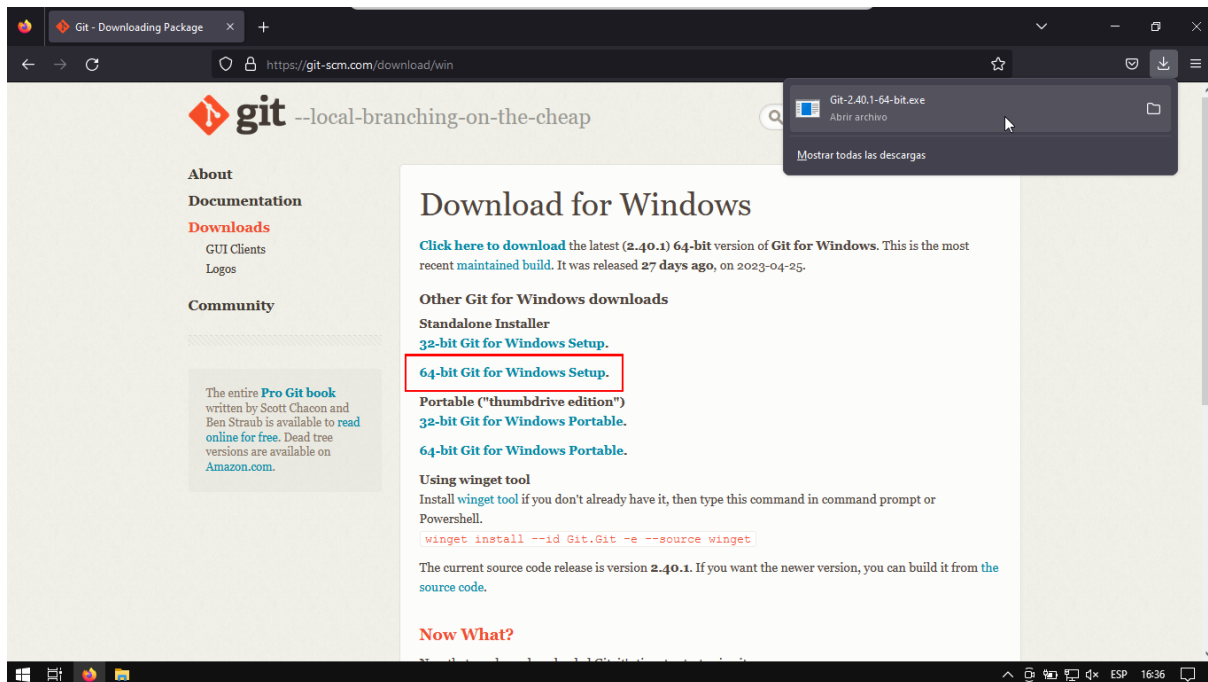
Git - Downloading Package ×

https://git-scm.com/download/win

git --local-branching-on-the-cheap

Git-2.40.1-64-bit.exe
Abrir archivo

Mostrar todas las descargas

About
Documentation
Downloads
GUI Clients
Logos
Community

The entire Pro Git book written by Scott Chacon and Ben Straub is available to read online for free. Dead tree versions are available on Amazon.com.

Download for Windows

Click here to download the latest (2.40.1) 64-bit version of Git for Windows. This is the most recent maintained build. It was released 27 days ago, on 2023-04-25.

Other Git for Windows downloads

Standalone Installer
32-bit Git for Windows Setup.

64-bit Git for Windows Setup.

Portable ("thumbdrive edition")
32-bit Git for Windows Portable.

64-bit Git for Windows Portable.

Using winget tool
Install winget tool if you don't already have it, then type this command in command prompt or Powershell.
winget install --id Git.Git -e --source winget

The current source code release is version 2.40.1. If you want the newer version, you can build it from the source code.

Now What?

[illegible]

ESP 16:36